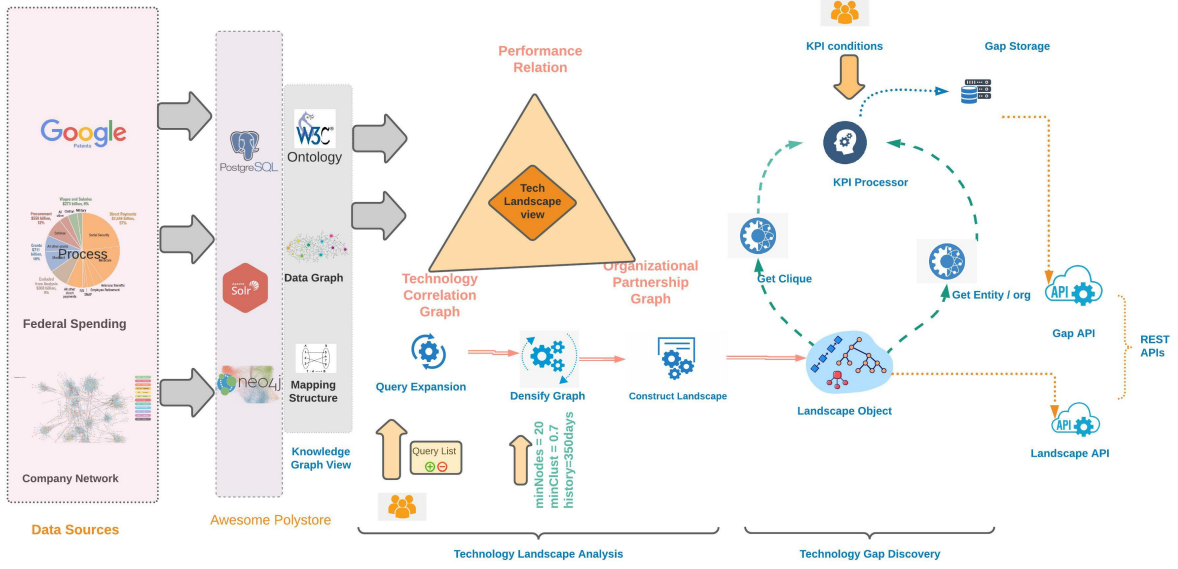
Google
Patents

Process

Federal Spending

Company Network

Data Sources

PostgreSQL

Solr

neo4j

Awesome Polystore

W3C
Ontology

Data Graph

Mapping Structure

Knowledge Graph View

Performance Relation

Tech Landscape view

Technology Correlation Graph

Organizational Partnership Graph

Query Expansion

Densify Graph

Construct Landscape

Query List

minNodes = 20
minClust = 0.7
history=350days

Technology Landscape Analysis

KPI conditions

Gap Storage

KPI Processor

Get Clique

Get Entity / org

Landscape Object

Technology Gap Discovery

API
Gap API

REST APIs

API
Landscape API